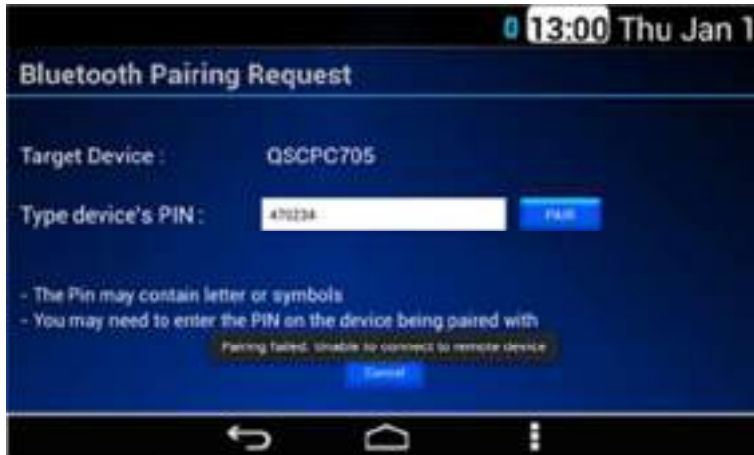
0 13:00 Thu Jan 1

Bluetooth Pairing Request

Target Device : QSCPC705

Type device's PIN : 470234 PAIR

- The Pin may contain letter or symbols
- You may need to enter the PIN on the device being paired with

Pairing failed. Unable to connect to remote device

Cancel